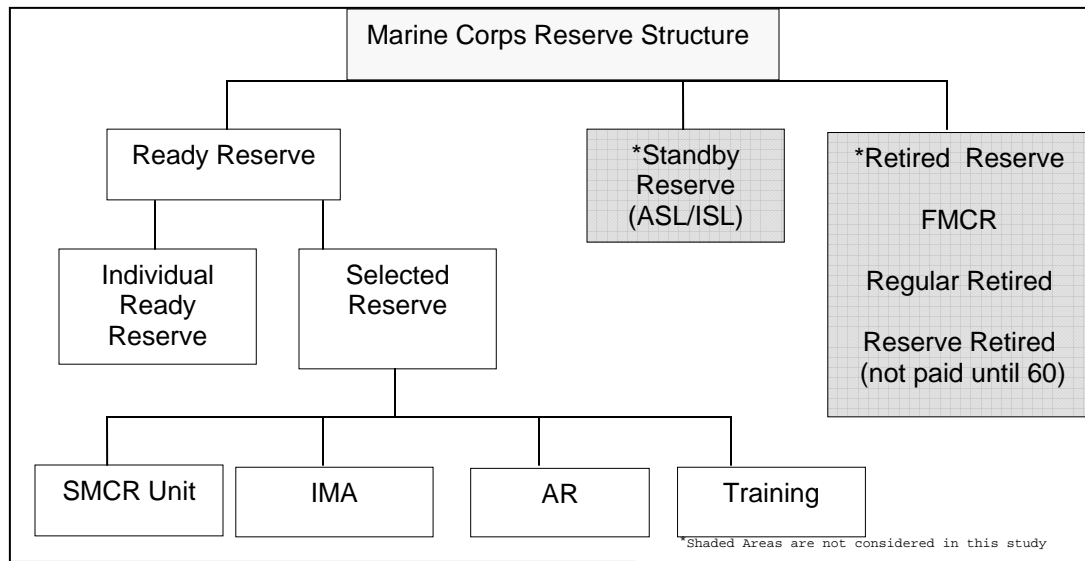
Marine Corps Reserve Structure

Ready Reserve

*Standby Reserve (ASL/ISL)

*Retired Reserve

FMCR

Regular Retired

Reserve Retired (not paid until 60)

Individual Ready Reserve

Selected Reserve

SMCR Unit

IMA

AR

Training

*Shaded Areas are not considered in this study